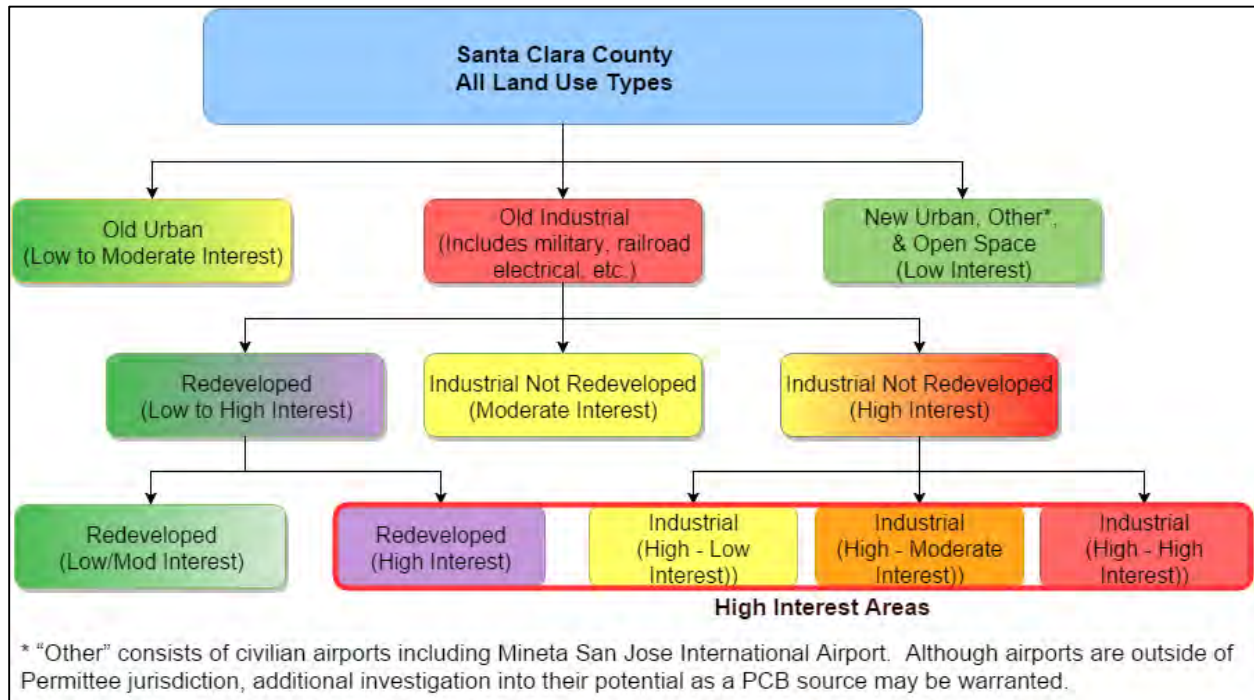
Santa Clara County
All Land Use Types

Old Urban
(Low to Moderate Interest)

Old Industrial
(Includes military, railroad electrical, etc.)

New Urban, Other*, & Open Space
(Low Interest)

Redeveloped
(Low to High Interest)

Industrial Not Redeveloped
(Moderate Interest)

Industrial Not Redeveloped
(High Interest)

Redeveloped
(Low/Mod Interest)

Redeveloped
(High Interest)

Industrial
(High - Low Interest))

Industrial
(High - Moderate Interest))

Industrial
(High - High Interest))

High Interest Areas

* "Other" consists of civilian airports including Mineta San Jose International Airport. Although airports are outside of Permittee jurisdiction, additional investigation into their potential as a PCB source may be warranted.